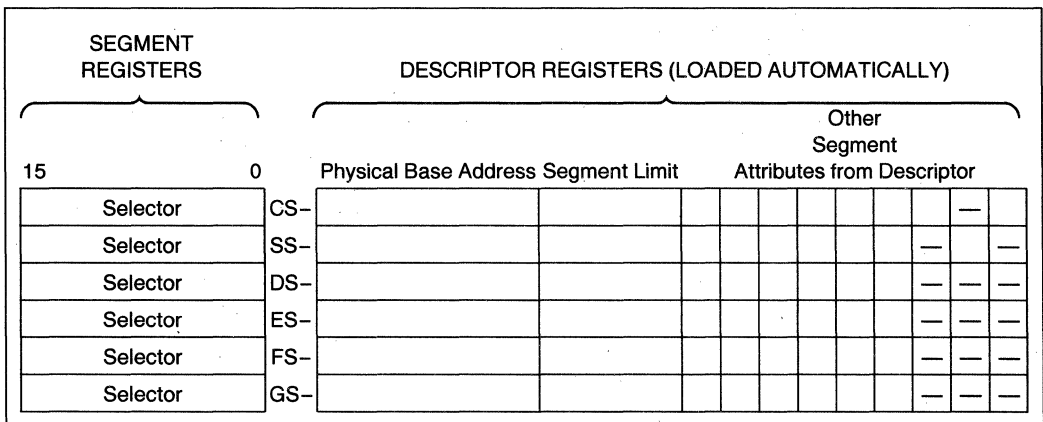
SEGMENT REGISTERS

DESCRIPTOR REGISTERS (LOADED AUTOMATICALLY)

15 0

Physical Base Address Segment Limit

Other Segment Attributes from Descriptor

| | | | | | | | | | | | | |
|---|---|---|---|---|---|---|---|---|---|---|---|---|
| Selector | CS– | | | | | | | | | | — | |
| Selector | SS– | | | | | | | | | — | | — |
| Selector | DS– | | | | | | | | | — | — | — |
| Selector | ES– | | | | | | | | | — | — | — |
| Selector | FS– | | | | | | | | | — | — | — |
| Selector | GS– | | | | | | | | | — | — | — |